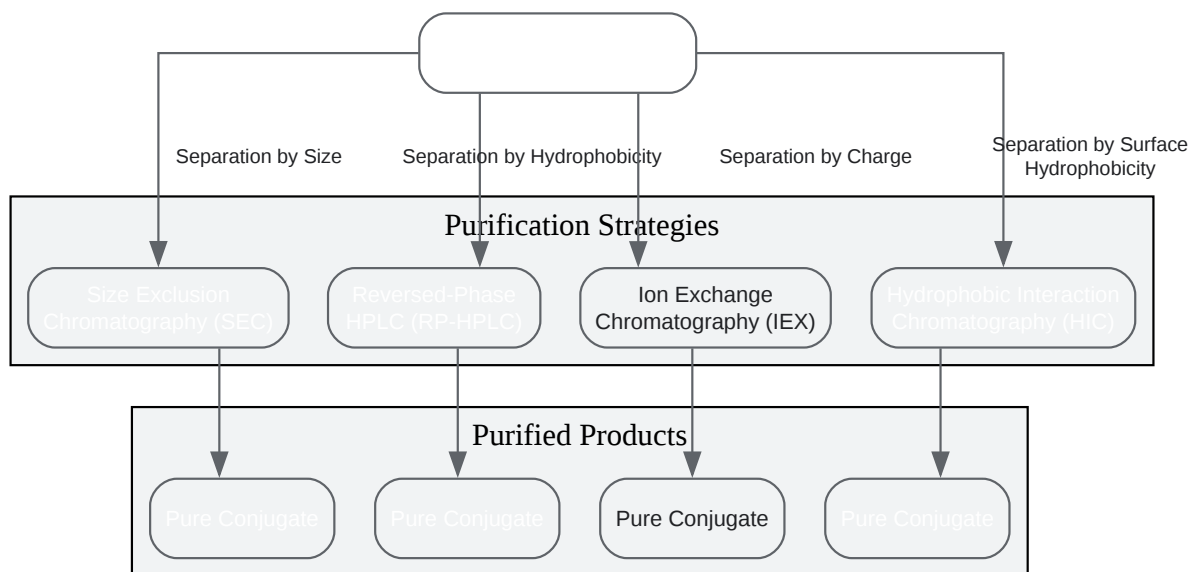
Separation by Size

Separation by Hydrophobicity

Separation by Charge

Separation by Surface Hydrophobicity

Purification Strategies

Size Exclusion Chromatography (SEC)

Reversed-Phase HPLC (RP-HPLC)

Ion Exchange Chromatography (IEX)

Hydrophobic Interaction Chromatography (HIC)

Purified Products

Pure Conjugate

Pure Conjugate

Pure Conjugate

Pure Conjugate